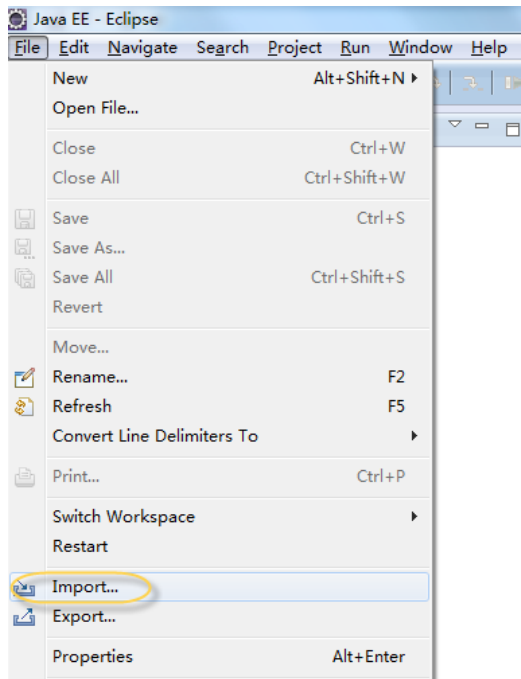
Java EE - Eclipse
File Edit Navigate Search Project Run Window Help

New Alt+Shift+N
Open File...

Close Ctrl+W
Close All Ctrl+Shift+W

Save Ctrl+S
Save As...
Save All Ctrl+Shift+S
Revert

Move...
Rename... F2
Refresh F5
Convert Line Delimiters To

Print... Ctrl+P

Switch Workspace
Restart

Import...
Export...

Properties Alt+Enter